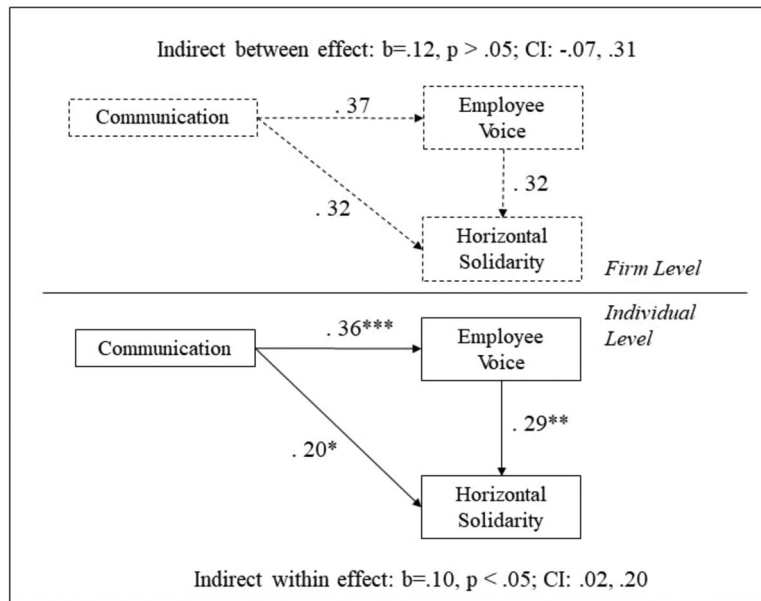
Indirect between effect: b=.12, p > .05; CI: -.07, .31

Communication

. 37

Employee Voice

. 32

. 32

Horizontal Solidarity

Firm Level

Individual Level

Communication

. 36***

Employee Voice

. 29**

. 20*

Horizontal Solidarity

Indirect within effect: b=.10, p < .05; CI: .02, .20